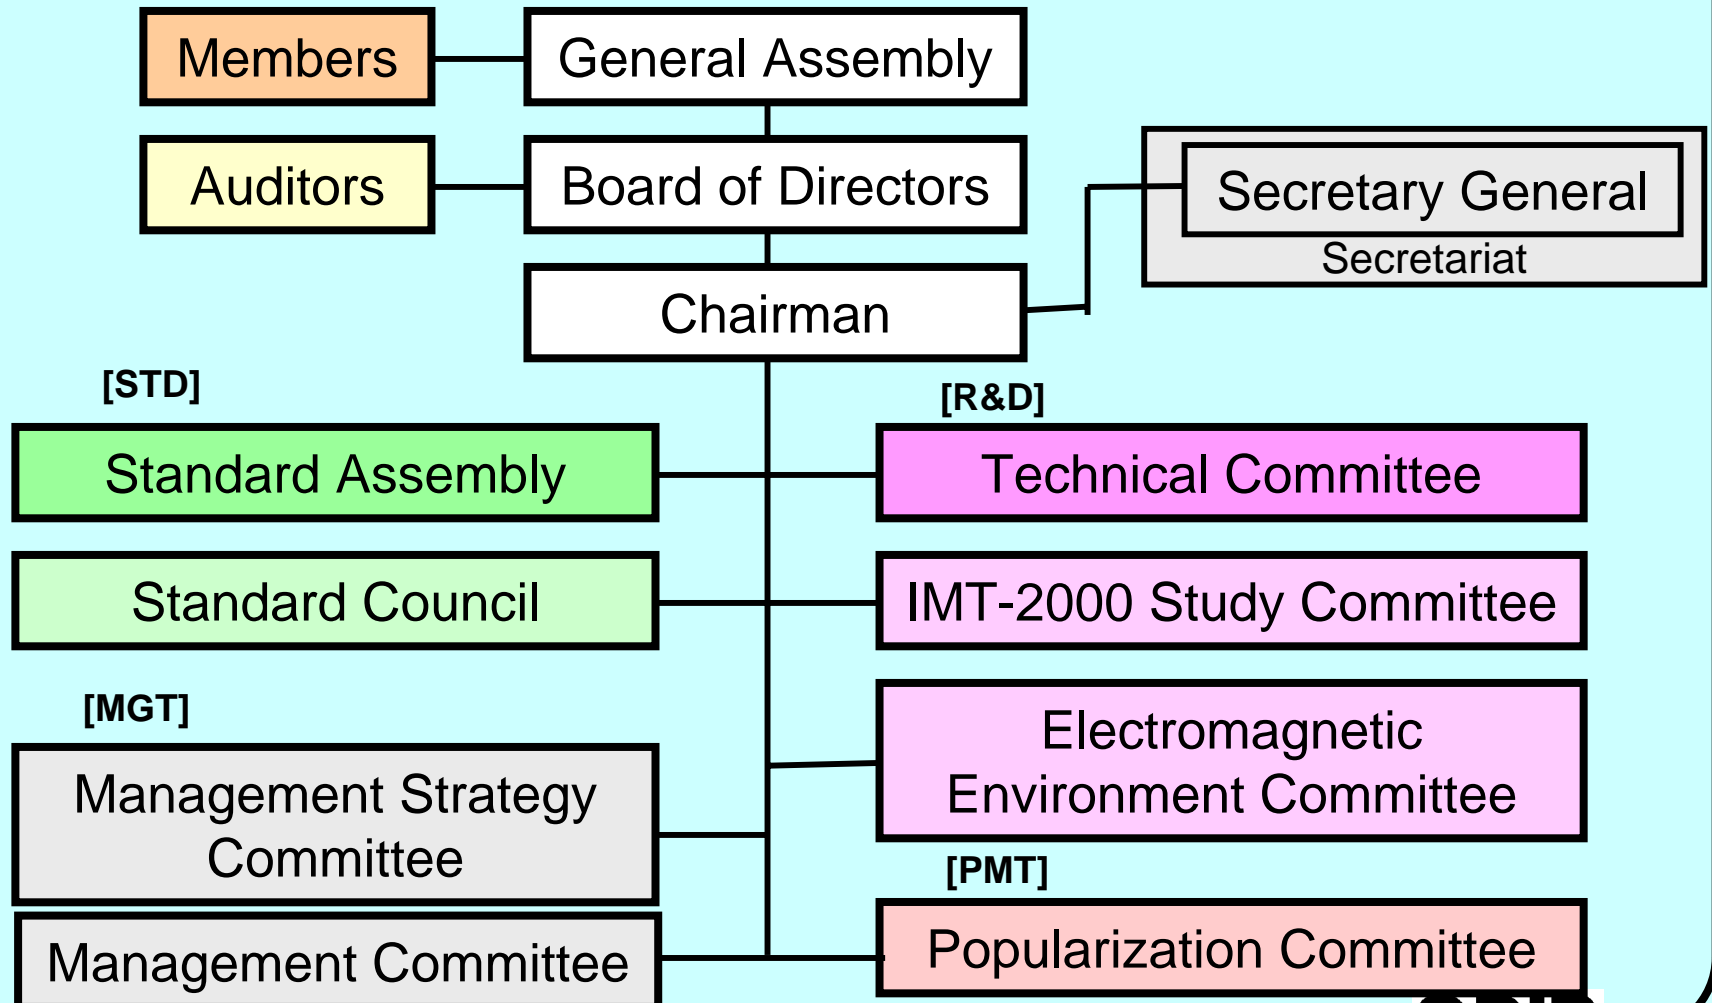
Members

General Assembly

Auditors

Board of Directors

Secretary General

Secretariat

Chairman

[STD]

[R&D]

Standard Assembly

Technical Committee

Standard Council

IMT-2000 Study Committee

[MGT]

Electromagnetic Environment Committee

Management Strategy Committee

[PMT]

Management Committee

Popularization Committee